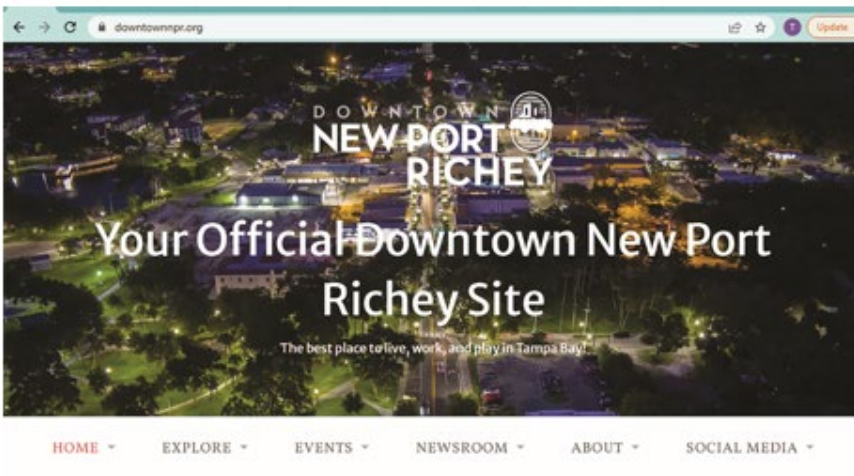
downtownnpr.org

T Update

DOWNTOWN
NEW PORT
RICHEY

Your Official Downtown New Port Richey Site

The best place to live, work, and play in Tampa Bay!

HOME ▾ EXPLORE ▾ EVENTS ▾ NEWSROOM ▾ ABOUT ▾ SOCIAL MEDIA ▾